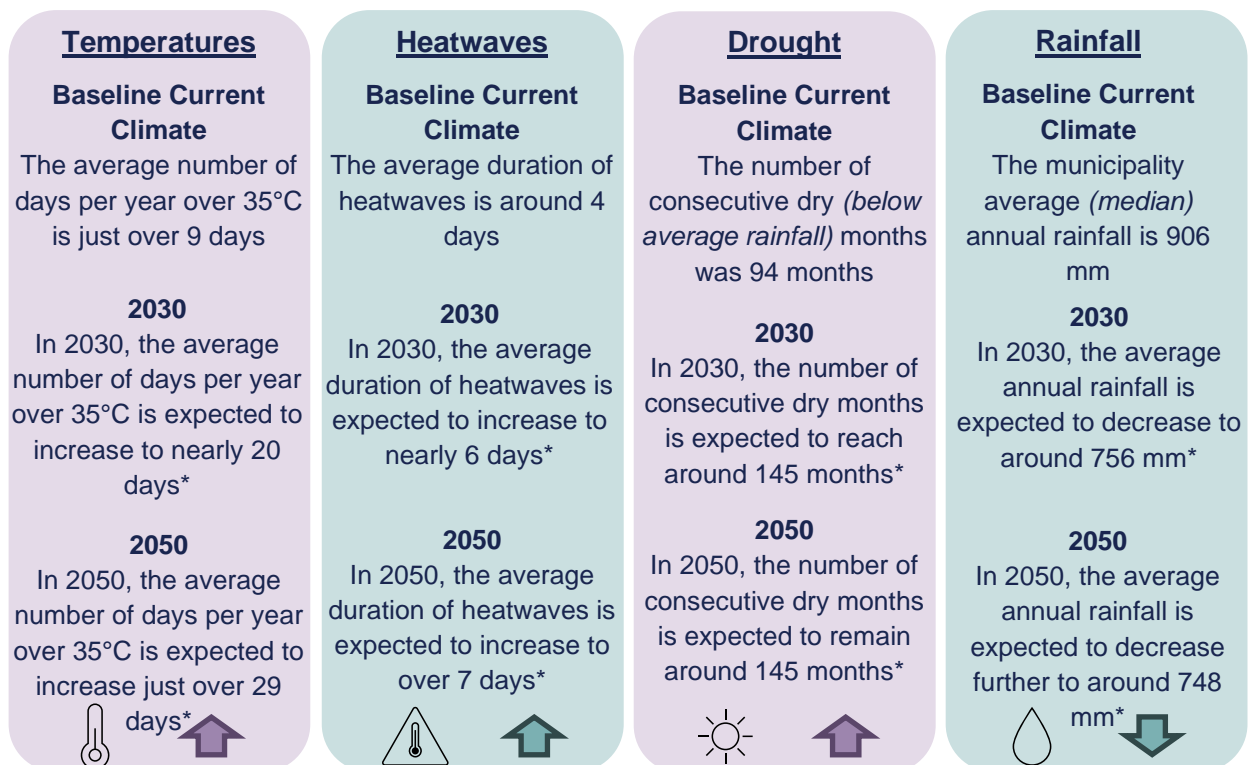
Temperatures

Baseline Current Climate
The average number of days per year over 35°C is just over 9 days

2030
In 2030, the average number of days per year over 35°C is expected to increase to nearly 20 days*

2050
In 2050, the average number of days per year over 35°C is expected to increase just over 29 days*

Heatwaves

Baseline Current Climate
The average duration of heatwaves is around 4 days

2030
In 2030, the average duration of heatwaves is expected to increase to nearly 6 days*

2050
In 2050, the average duration of heatwaves is expected to increase to over 7 days*

Drought

Baseline Current Climate
The number of consecutive dry *(below average rainfall)* months was 94 months

2030
In 2030, the number of consecutive dry months is expected to reach around 145 months*

2050
In 2050, the number of consecutive dry months is expected to remain around 145 months*

Rainfall

Baseline Current Climate
The municipality average *(median)* annual rainfall is 906 mm

2030
In 2030, the average annual rainfall is expected to decrease to around 756 mm*

2050
In 2050, the average annual rainfall is expected to decrease further to around 748 mm*